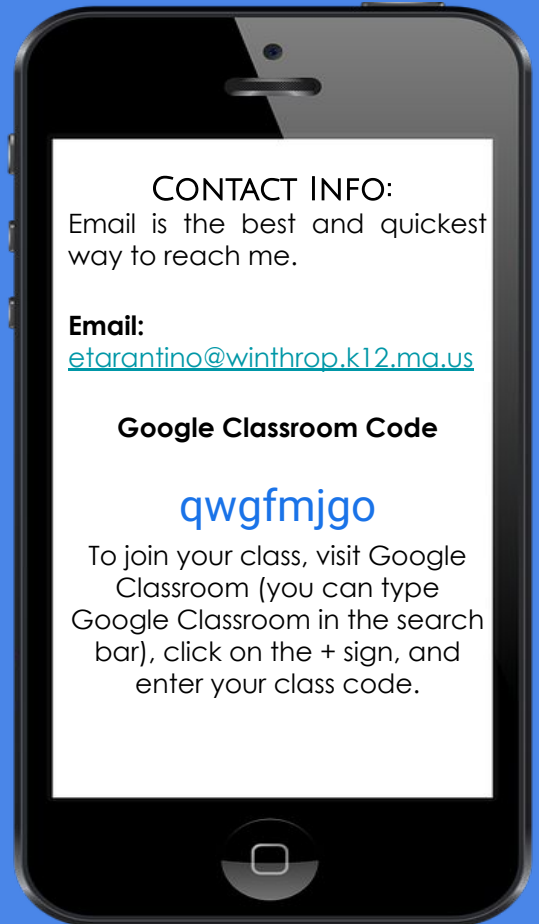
Contact Info:
Email is the best and quickest way to reach me.

Email:
etarantino@winthrop.k12.ma.us

Google Classroom Code

qwgfmjgo

To join your class, visit Google Classroom (you can type Google Classroom in the search bar), click on the + sign, and enter your class code.